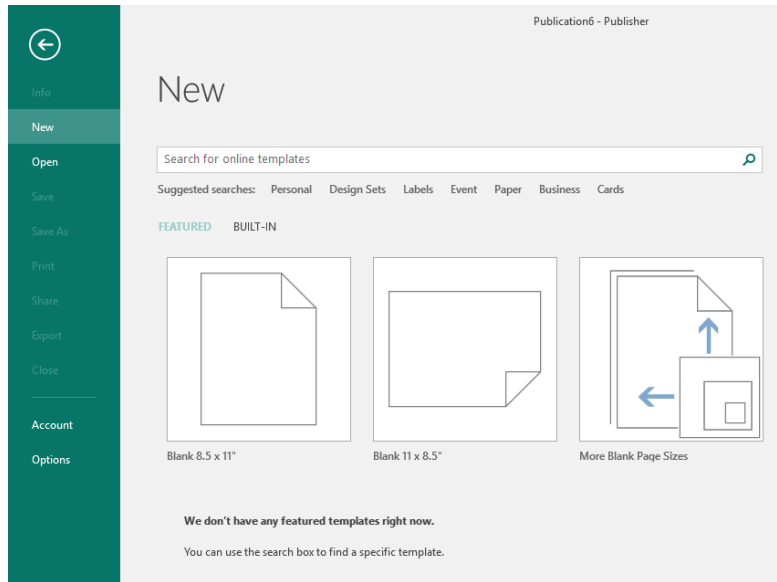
Publication6 - Publisher

Info
New
Open
Save
Save As
Print
Share
Export
Close

Account
Options

New

Search for online templates

Suggested searches: Personal Design Sets Labels Event Paper Business Cards

FEATURED BUILT-IN

Blank 8.5 x 11"

Blank 11 x 8.5"

More Blank Page Sizes

We don't have any featured templates right now.

You can use the search box to find a specific template.